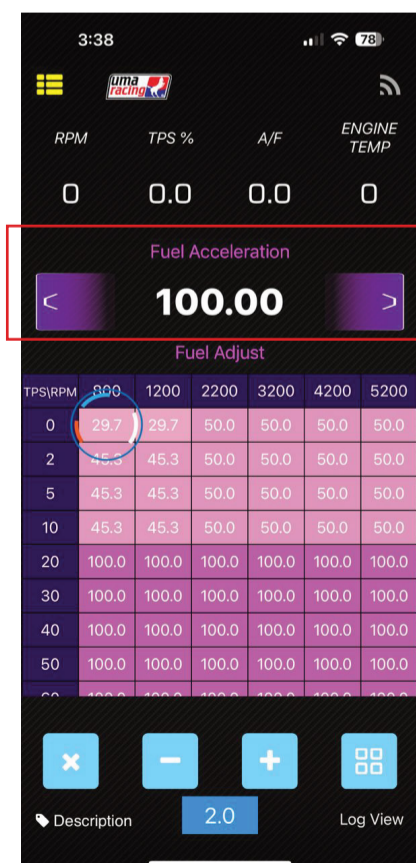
3:38

78

uma racing

| RPM | TPS % | A/F | ENGINE TEMP |
|---|---|---|---|
| 0 | 0.0 | 0.0 | 0 |

Fuel Acceleration

< 100.00 >

Fuel Adjust

| TPS\RPM | 800 | 1200 | 2200 | 3200 | 4200 | 5200 |
|---|---|---|---|---|---|---|
| 0 | 29.7 | 29.7 | 50.0 | 50.0 | 50.0 | 50.0 |
| 2 | 45.3 | 45.3 | 50.0 | 50.0 | 50.0 | 50.0 |
| 5 | 45.3 | 45.3 | 50.0 | 50.0 | 50.0 | 50.0 |
| 10 | 45.3 | 45.3 | 50.0 | 50.0 | 50.0 | 50.0 |
| 20 | 100.0 | 100.0 | 100.0 | 100.0 | 100.0 | 100.0 |
| 30 | 100.0 | 100.0 | 100.0 | 100.0 | 100.0 | 100.0 |
| 40 | 100.0 | 100.0 | 100.0 | 100.0 | 100.0 | 100.0 |
| 50 | 100.0 | 100.0 | 100.0 | 100.0 | 100.0 | 100.0 |
| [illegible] | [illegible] | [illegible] | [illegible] | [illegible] | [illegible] | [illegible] |

Description 2.0 Log View